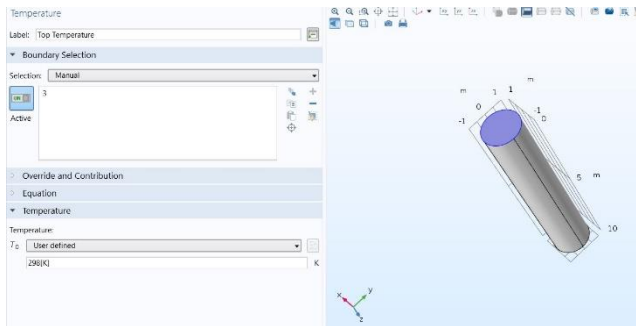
Temperature

Label: Top Temperature

▼ Boundary Selection

Selection: Manual

3

Active

Override and Contribution

Equation

▼ Temperature

Temperature:

$T_0$ User defined

298[K]

K

m
1
1
0
-1
-1
0
m
5
m
10

x
y
z